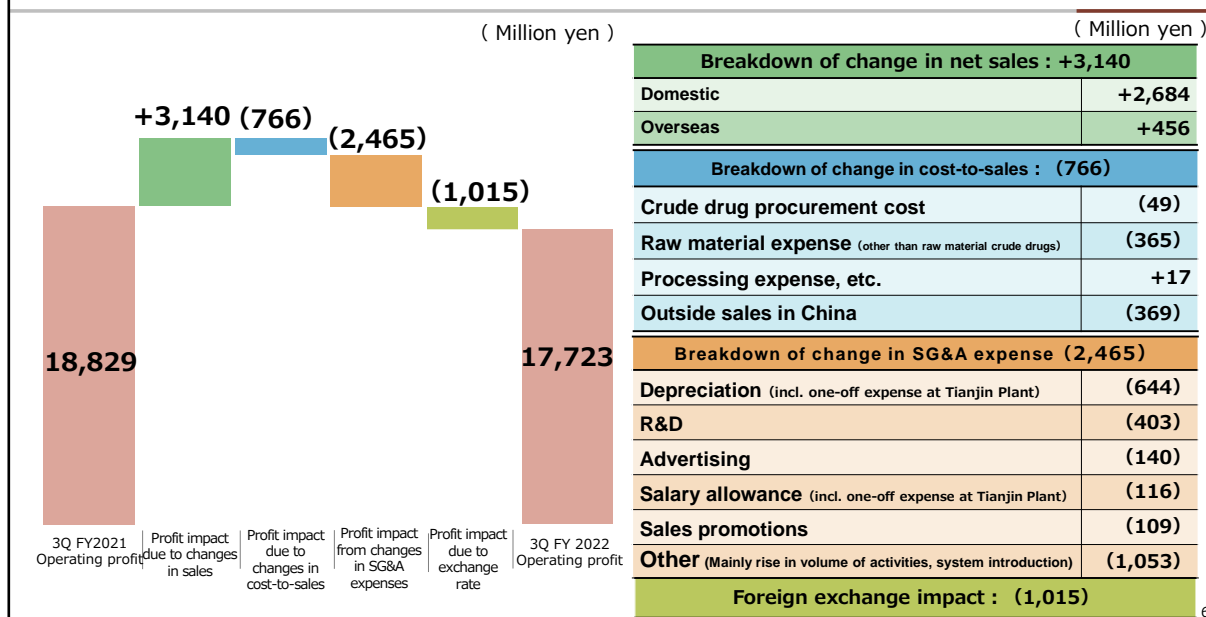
( Million yen )

+3,140
(766)
(2,465)
(1,015)
18,829
17,723

3Q FY2021 Operating profit
Profit impact due to changes in sales
Profit impact due to changes in cost-to-sales
Profit impact from changes in SG&A expenses
Profit impact due to exchange rate
3Q FY 2022 Operating profit

( Million yen )

| Breakdown of change in net sales : +3,140 | |
|---|---|
| Domestic | +2,684 |
| Overseas | +456 |

| Breakdown of change in cost-to-sales : (766) | |
|---|---|
| Crude drug procurement cost | (49) |
| Raw material expense (other than raw material crude drugs) | (365) |
| Processing expense, etc. | +17 |
| Outside sales in China | (369) |

| Breakdown of change in SG&A expense (2,465) | |
|---|---|
| Depreciation (incl. one-off expense at Tianjin Plant) | (644) |
| R&D | (403) |
| Advertising | (140) |
| Salary allowance (incl. one-off expense at Tianjin Plant) | (116) |
| Sales promotions | (109) |
| Other (Mainly rise in volume of activities, system introduction) | (1,053) |

Foreign exchange impact : (1,015)

6